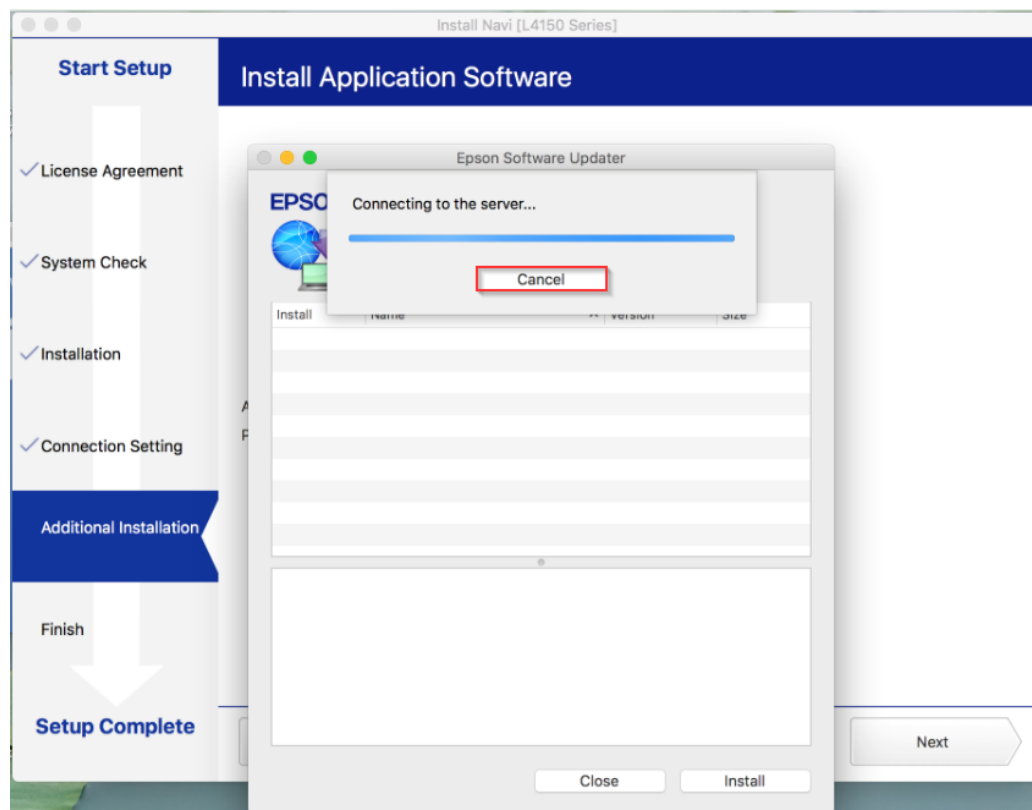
Install Navi [L4150 Series]

Start Setup

Install Application Software

✓License Agreement

✓System Check

✓Installation

✓Connection Setting

Additional Installation

Finish

Setup Complete

Epson Software Updater

EPSO

Connecting to the server...

Cancel

Install

Name

Version

Size

A

P

Close

Install

Next